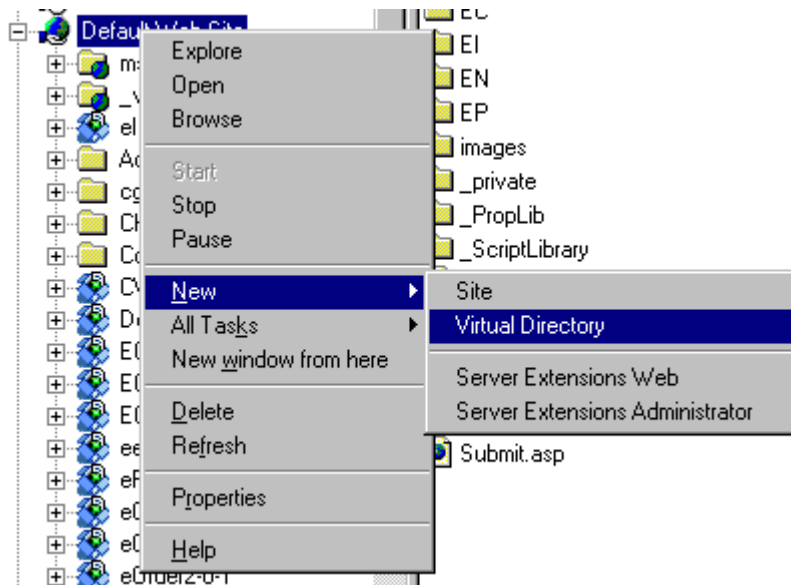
Default Web Site
m
_V
el
Ac
cg
Ch
Co
CV
De
E0
E0
E0
ee
eF
e0
e0
eOrder2-0-1

Explore
Open
Browse
Start
Stop
Pause
New
All Tasks
New window from here
Delete
Refresh
Properties
Help

Site
Virtual Directory
Server Extensions Web
Server Extensions Administrator

EC
EI
EN
EP
images
_private
_PropLib
_ScriptLibrary
Submit.asp